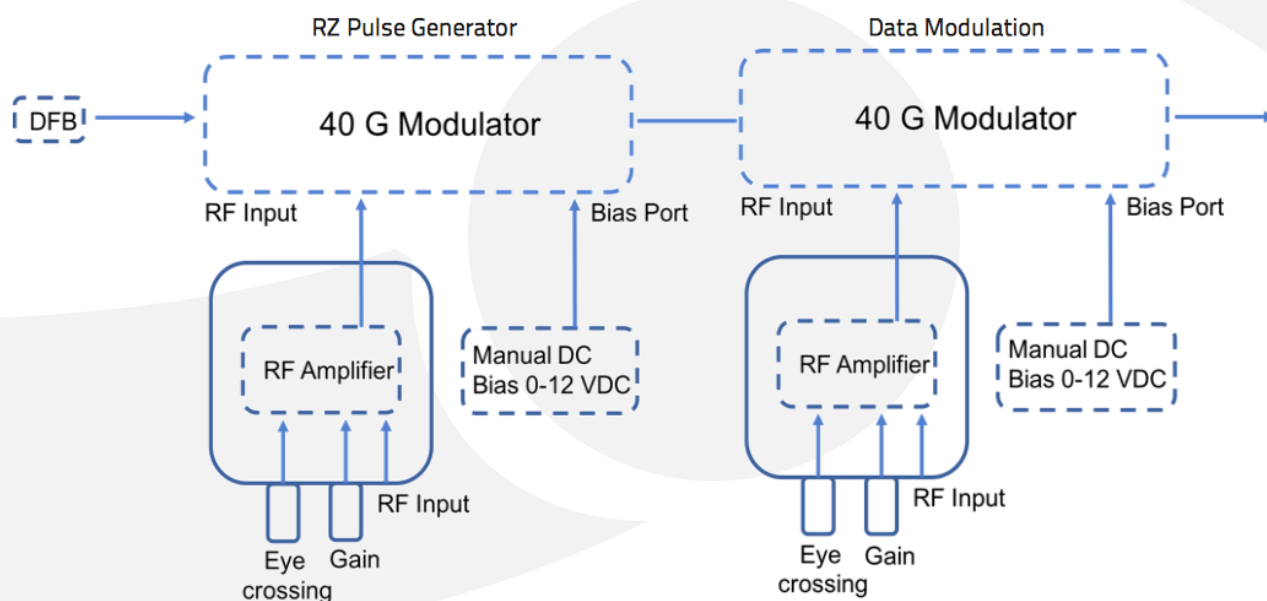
RZ Pulse Generator

Data Modulation

DFB

40 G Modulator

40 G Modulator

RF Input

Bias Port

RF Input

Bias Port

RF Amplifier

Manual DC Bias 0-12 VDC

RF Amplifier

Manual DC Bias 0-12 VDC

RF Input

Eye crossing

Gain

RF Input

Eye crossing

Gain